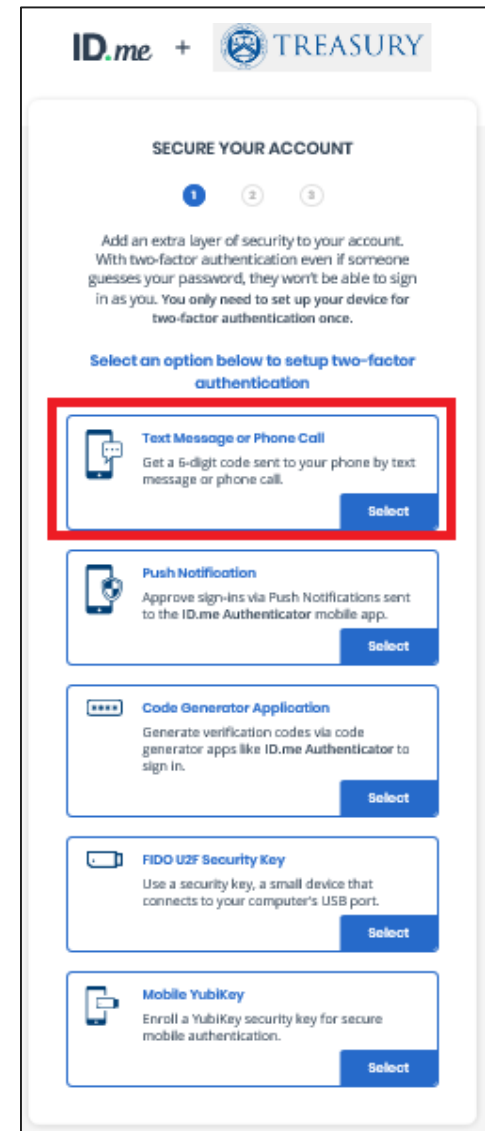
ID.me + TREASURY

SECURE YOUR ACCOUNT

1 2 3

Add an extra layer of security to your account. With two-factor authentication even if someone guesses your password, they won't be able to sign in as you. You only need to set up your device for two-factor authentication once.

Select an option below to setup two-factor authentication

Text Message or Phone Call
Get a 6-digit code sent to your phone by text message or phone call.
Select

Push Notification
Approve sign-ins via Push Notifications sent to the ID.me Authenticator mobile app.
Select

Code Generator Application
Generate verification codes via code generator apps like ID.me Authenticator to sign in.
Select

FIDO U2F Security Key
Use a security key, a small device that connects to your computer's USB port.
Select

Mobile YubiKey
Enroll a YubiKey security key for secure mobile authentication.
Select